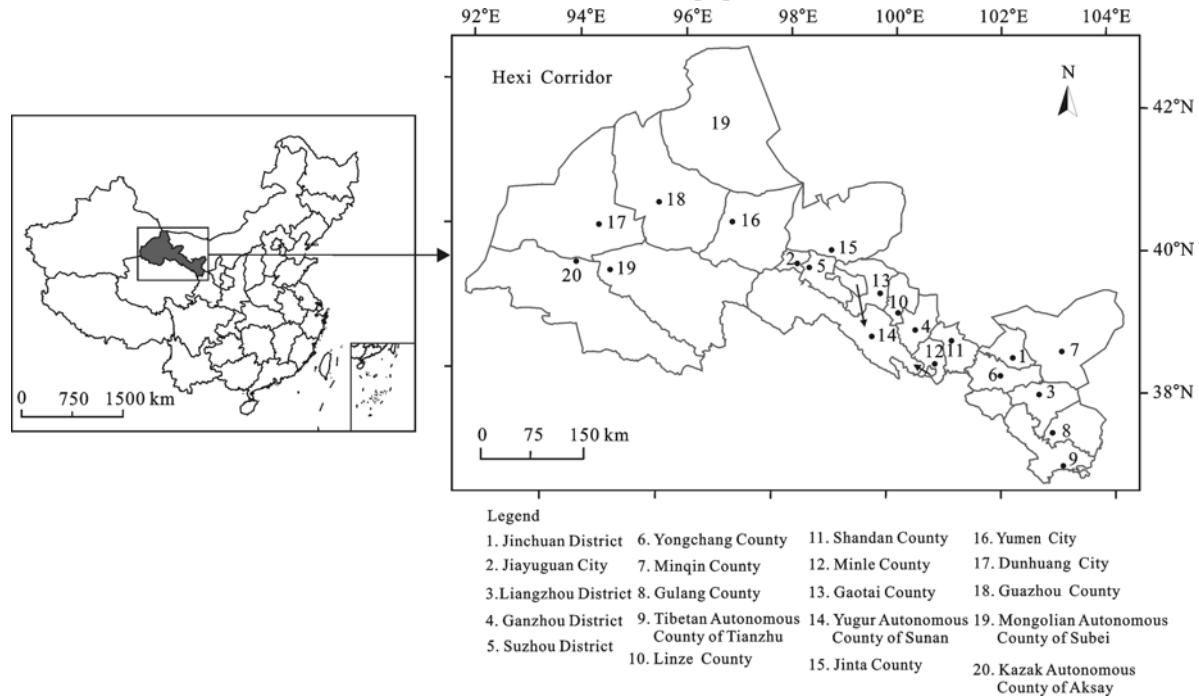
0 750 1500 km

92°E 94°E 96°E 98°E 100°E 102°E 104°E

Hexi Corridor

N

42°N
40°N
38°N

19
18
17
16
15
20
19
2
5
13
10
4
14
12
11
1
7
6
3
8
9

0 75 150 km

Legend
1. Jinchuan District
2. Jiayuguan City
3.Liangzhou District
4. Ganzhou District
5. Suzhou District
6. Yongchang County
7. Minqin County
8. Gulang County
9. Tibetan Autonomous County of Tianzhu
10. Linze County
11. Shandan County
12. Minle County
13. Gaotai County
14. Yugur Autonomous County of Sunan
15. Jinta County
16. Yumen City
17. Dunhuang City
18. Guazhou County
19. Mongolian Autonomous County of Subei
20. Kazak Autonomous County of Aksay